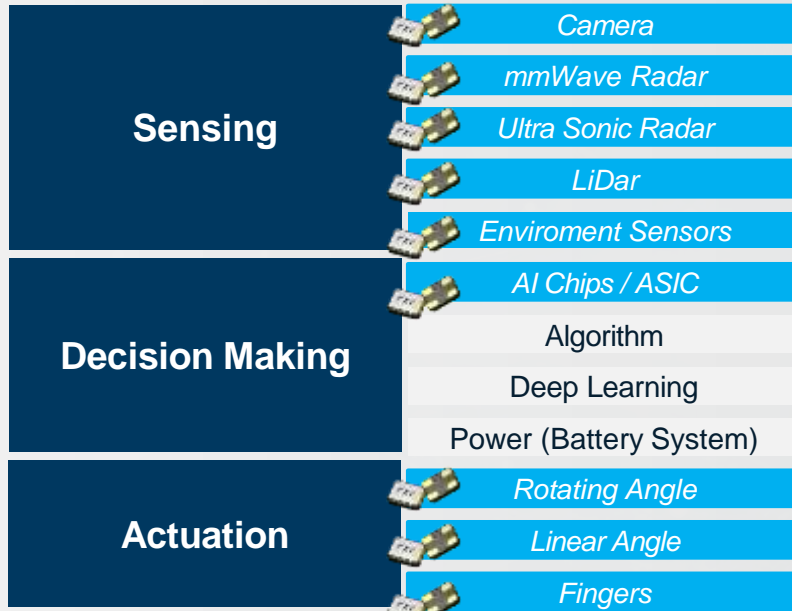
Sensing

Camera

mmWave Radar

Ultra Sonic Radar

LiDar

Enviroment Sensors

Decision Making

AI Chips / ASIC

Algorithm

Deep Learning

Power (Battery System)

Actuation

Rotating Angle

Linear Angle

Fingers